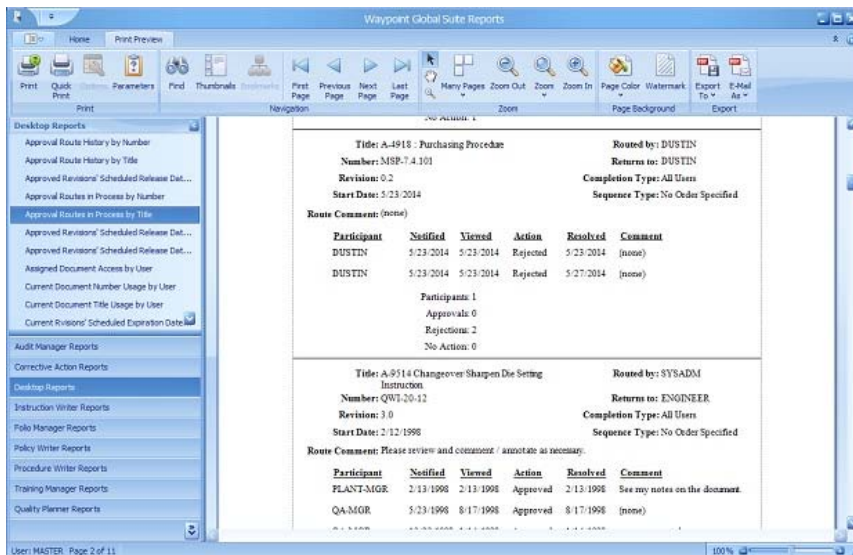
Waypoint Global Suite Reports

Home Print Preview

Print Quick Print Options Parameters Find Thumbnails Bookmarks First Page Previous Page Next Page Last Page Many Pages Zoom Out Zoom Zoom In Page Color Watermark Export To E-Mail As

Print Navigation Zoom Page Background Export

Desktop Reports

Approval Route History by Number
Approval Route History by Title
Approved Revisions' Scheduled Release Dat...
Approval Routes in Process by Number
Approval Routes in Process by Title
Approved Revisions' Scheduled Release Dat...
Approved Revisions' Scheduled Release Dat...
Assigned Document Access by User
Current Document Number Usage by User
Current Document Title Usage by User
Current Rvisions' Scheduled Expiration Date

Audit Manager Reports
Corrective Action Reports
Desktop Reports
Instruction Writer Reports
Folio Manager Reports
Policy Writer Reports
Procedure Writer Reports
Training Manager Reports
Quality Planner Reports

No Action: 1

Title: A-4918 : Purchasing Procedure
Routed by: DUSTIN
Number: MSP-7.4.101
Return to: DUSTIN
Revision: 0.2
Completion Type: All Users
Start Date: 5/23/2014
Sequence Type: No Order Specified

Route Comment: (none)

| Participant | Notified | Viewed | Action | Resolved | Comment |
|---|---|---|---|---|---|
| DUSTIN | 5/23/2014 | 5/23/2014 | Rejected | 5/23/2014 | (none) |
| DUSTIN | 5/23/2014 | 5/23/2014 | Rejected | 5/27/2014 | (none) |

Participants: 1
Approvals: 0
Rejections: 2
No Action: 0

Title: A-9514 Changeover Sharpen Die Setting Instruction
Routed by: SYSADM
Number: QWI-20-12
Return to: ENGINEER
Revision: 3.0
Completion Type: All Users
Start Date: 2/12/1998
Sequence Type: No Order Specified

Route Comment: Please review and comment / annotate as necessary.

| Participant | Notified | Viewed | Action | Resolved | Comment |
|---|---|---|---|---|---|
| PLANT-MGR | 2/13/1998 | 2/13/1998 | Approved | 2/13/1998 | See my notes on the document. |
| QA-MGR | 5/23/1998 | 8/17/1998 | Approved | 8/17/1998 | (none) |
| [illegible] | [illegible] | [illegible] | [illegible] | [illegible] | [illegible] |

User: MASTER Page 2 of 11
100%